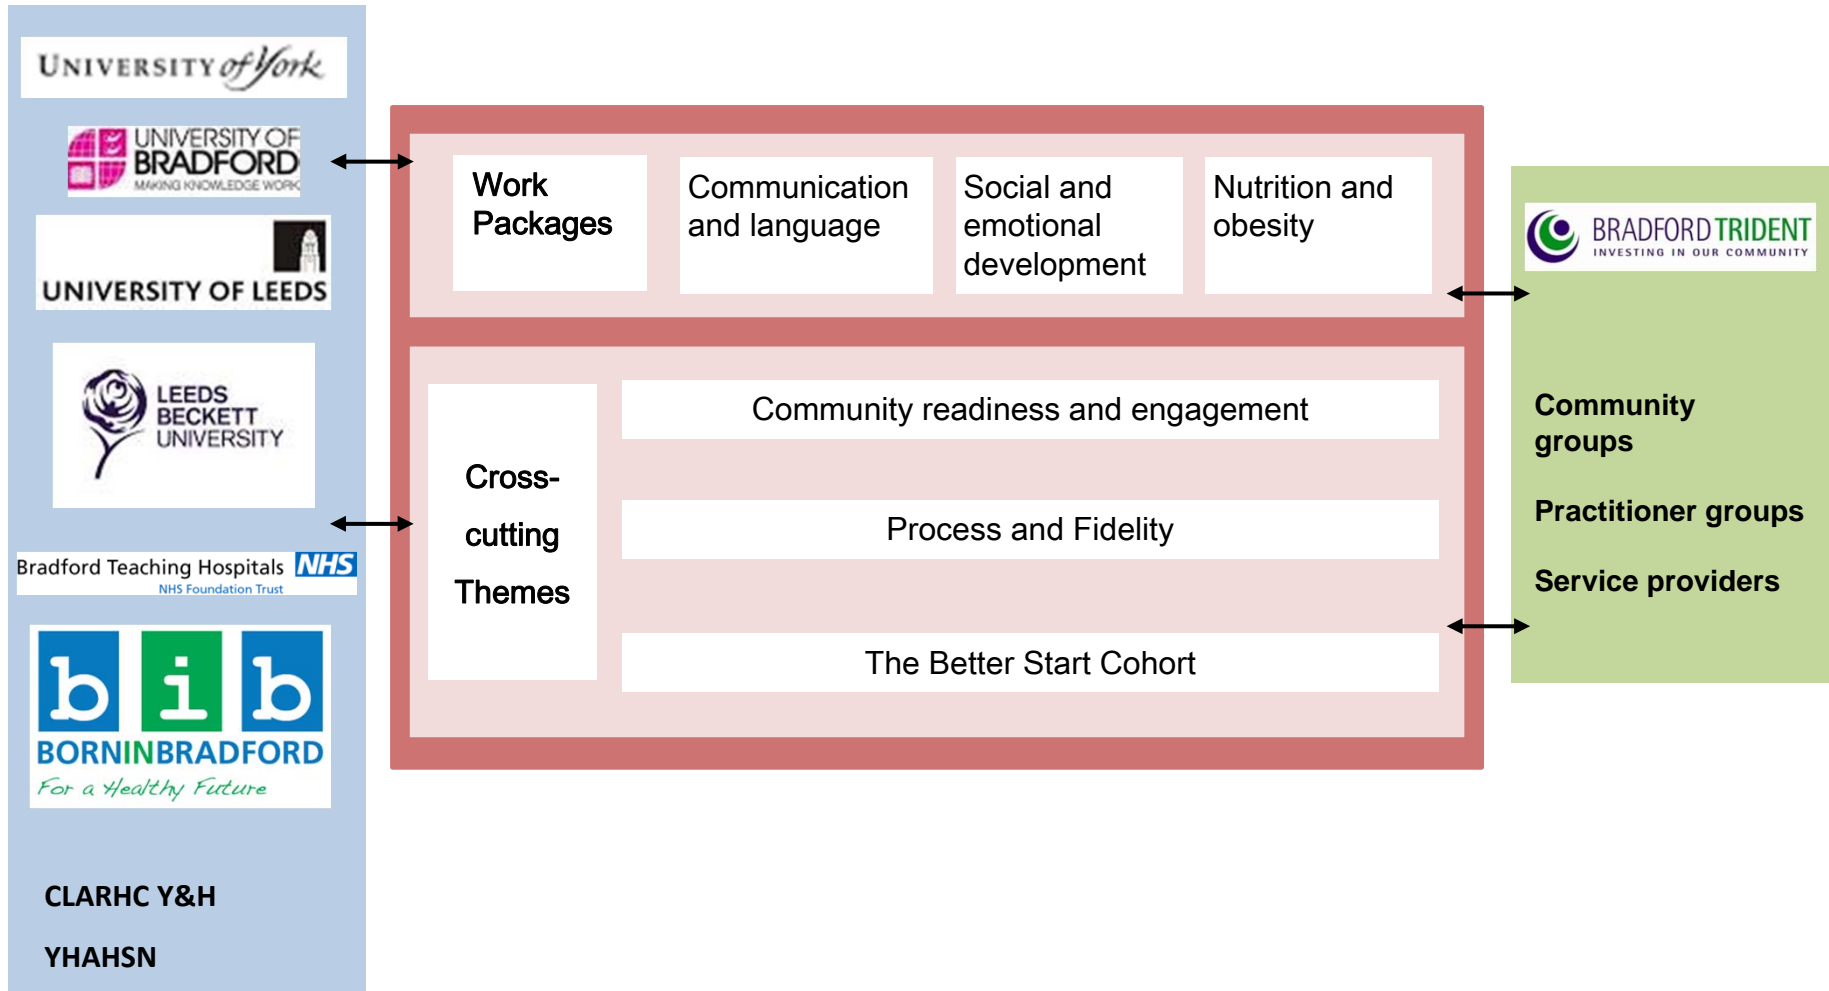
UNIVERSITY of York

UNIVERSITY OF BRADFORD
MAKING KNOWLEDGE WORK

UNIVERSITY OF LEEDS

LEEDS BECKETT UNIVERSITY

Bradford Teaching Hospitals NHS
NHS Foundation Trust

b i b
BORNINBRADFORD
For a Healthy Future

CLARHC Y&H

YHAHSN

Work Packages

Communication and language

Social and emotional development

Nutrition and obesity

Cross-cutting Themes

Community readiness and engagement

Process and Fidelity

The Better Start Cohort

BRADFORD TRIDENT
INVESTING IN OUR COMMUNITY

Community groups

Practitioner groups

Service providers